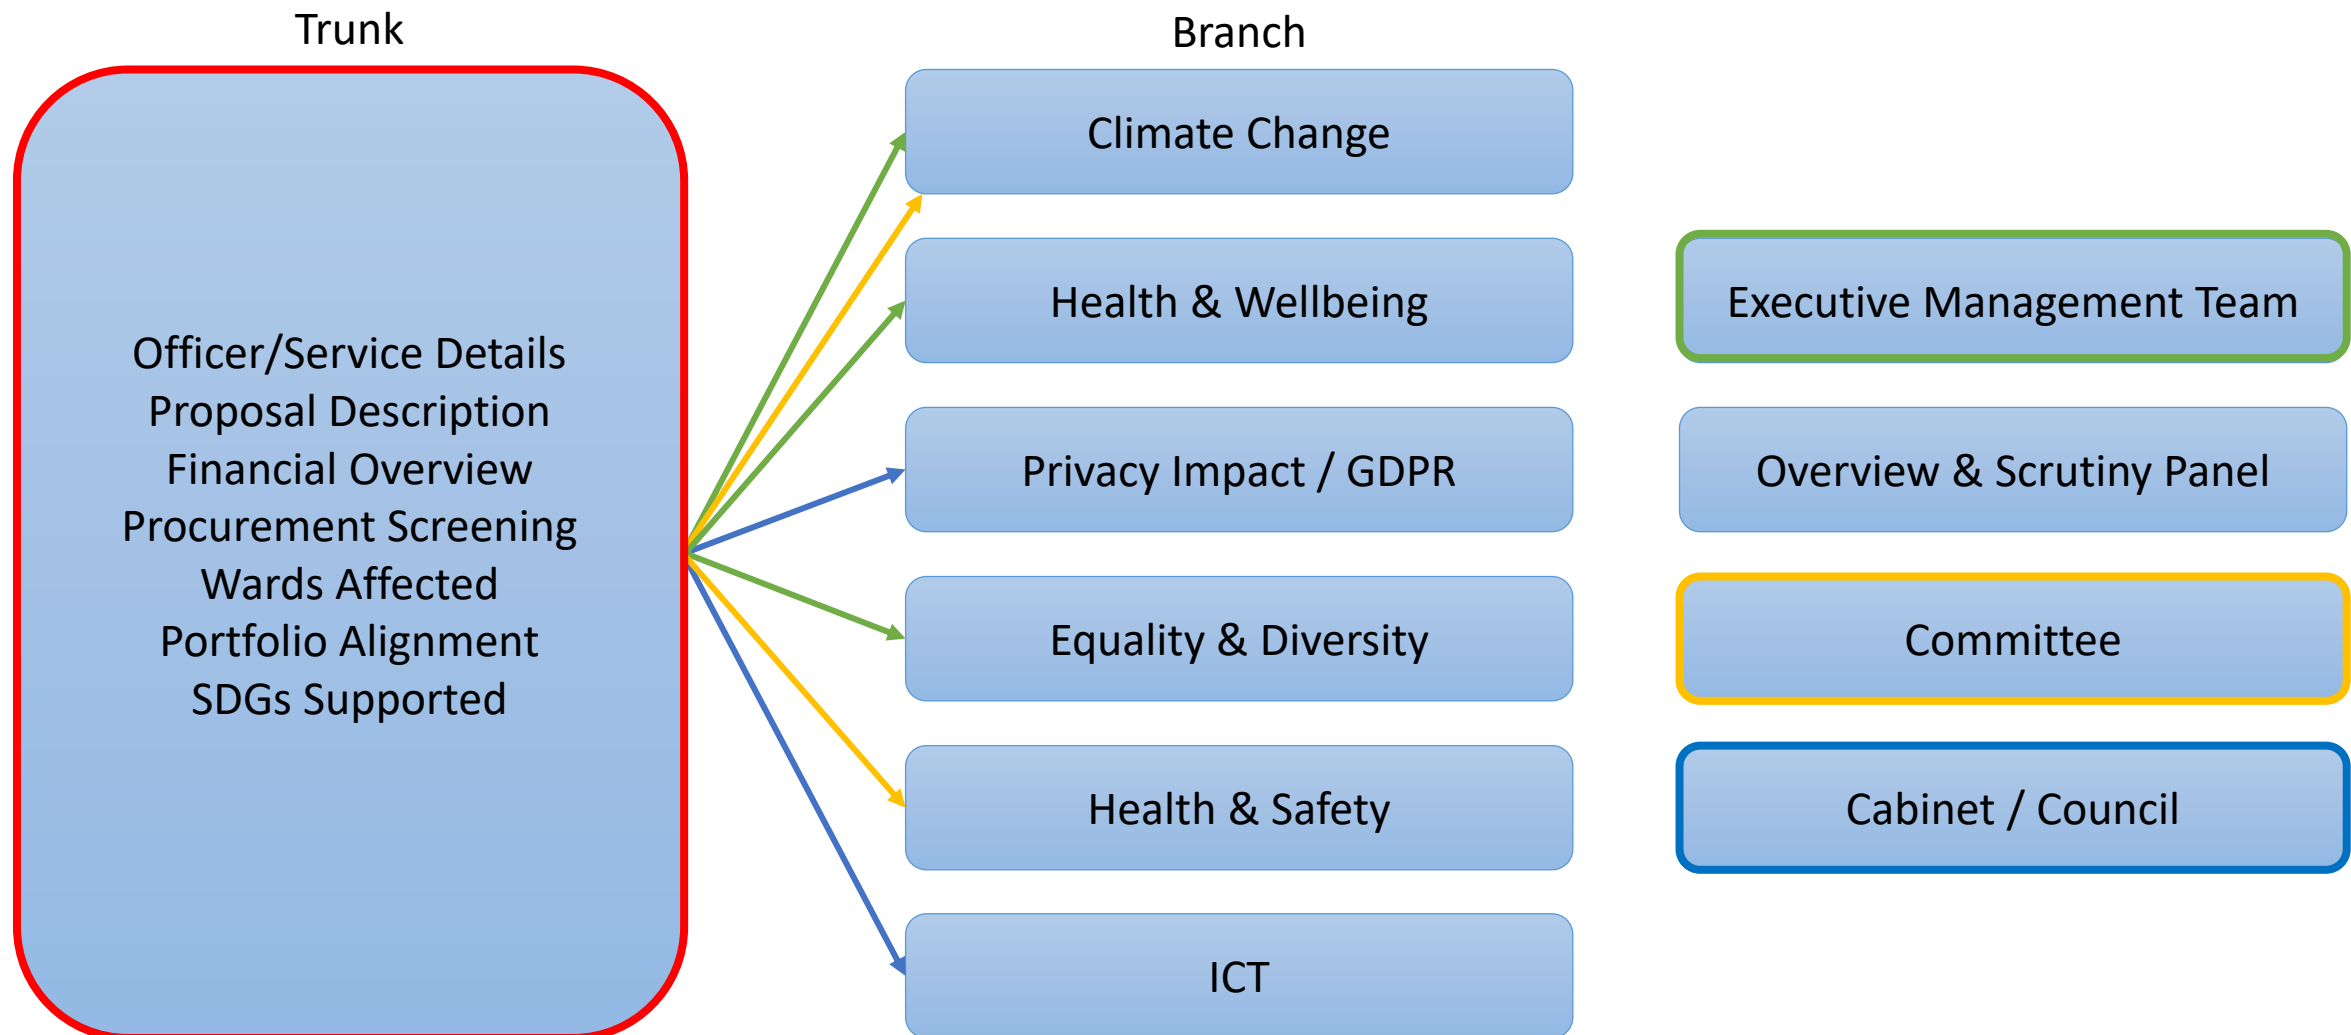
Trunk

Officer/Service Details
Proposal Description
Financial Overview
Procurement Screening
Wards Affected
Portfolio Alignment
SDGs Supported

Branch

Climate Change

Health & Wellbeing

Privacy Impact / GDPR

Equality & Diversity

Health & Safety

ICT

Executive Management Team

Overview & Scrutiny Panel

Committee

Cabinet / Council